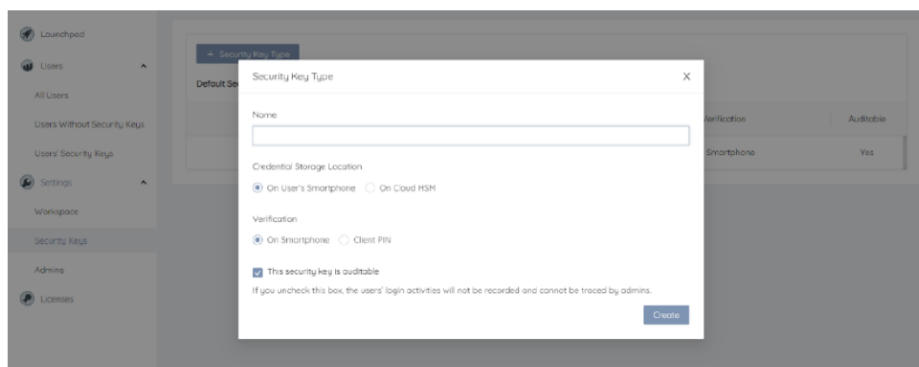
Launchpad

Users

All Users

Users Without Security Keys

Users' Security Keys

Settings

Workspace

Security Keys

Admins

Licenses

+ Security Key Type

Default Se

Verification

Auditable

Smartphone

Yes

Security Key Type

X

Name

Credential Storage Location

On User's Smartphone

On Cloud HSM

Verification

On Smartphone

Client PIN

This security key is auditable

If you uncheck this box, the users' login activities will not be recorded and cannot be traced by admins.

Create